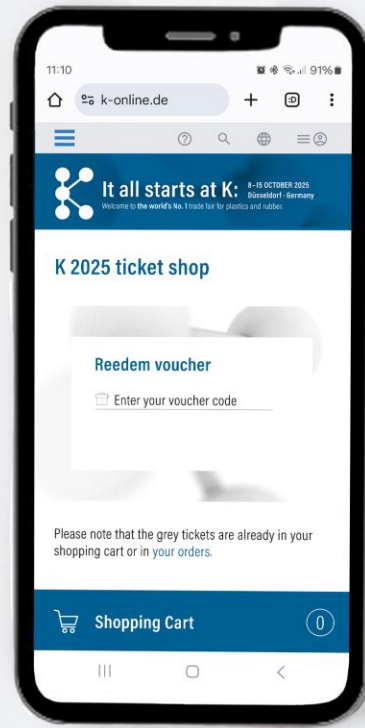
11:10
91%
k-online.de
:D

It all starts at K: 8–15 OCTOBER 2025 Düsseldorf · Germany
Welcome to the world's No. 1 trade fair for plastics and rubber.

K 2025 ticket shop

Reedem voucher
Enter your voucher code

Please note that the grey tickets are already in your shopping cart or in your orders.

Shopping Cart
0